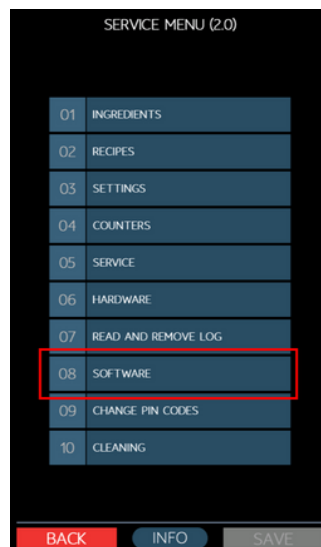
SERVICE MENU (2.0)

| | |
|---|---|
| 01 | INGREDIENTS |
| 02 | RECIPES |
| 03 | SETTINGS |
| 04 | COUNTERS |
| 05 | SERVICE |
| 06 | HARDWARE |
| 07 | READ AND REMOVE LOG |
| 08 | SOFTWARE |
| 09 | CHANGE PIN CODES |
| 10 | CLEANING |

BACK INFO SAVE